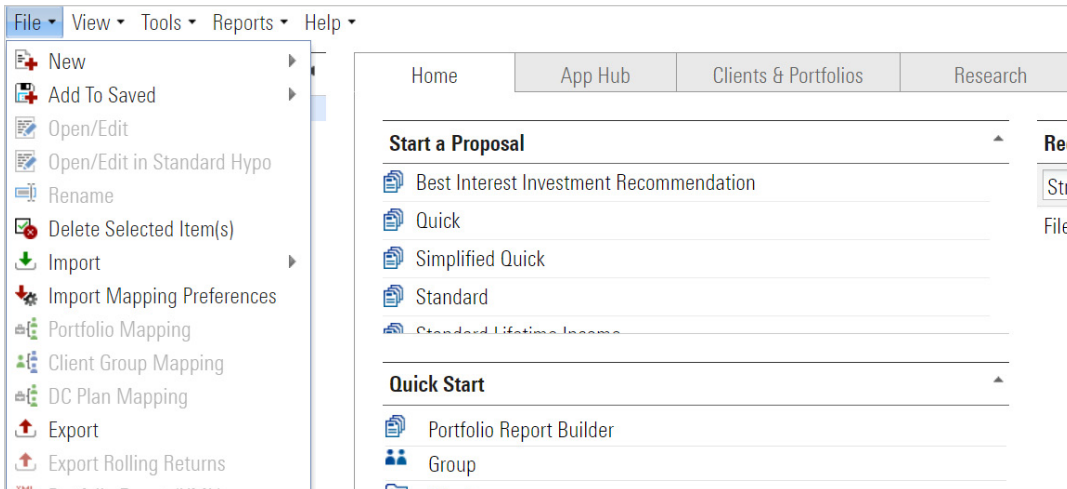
File ▾ View ▾ Tools ▾ Reports ▾ Help ▾

New
Add To Saved
Open/Edit
Open/Edit in Standard Hypo
Rename
Delete Selected Item(s)
Import
Import Mapping Preferences
Portfolio Mapping
Client Group Mapping
DC Plan Mapping
Export
Export Rolling Returns
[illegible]

Home | App Hub | Clients & Portfolios | Research

Start a Proposal
Best Interest Investment Recommendation
Quick
Simplified Quick
Standard
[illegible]

Quick Start
Portfolio Report Builder
Group

Re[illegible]
Str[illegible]
File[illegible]